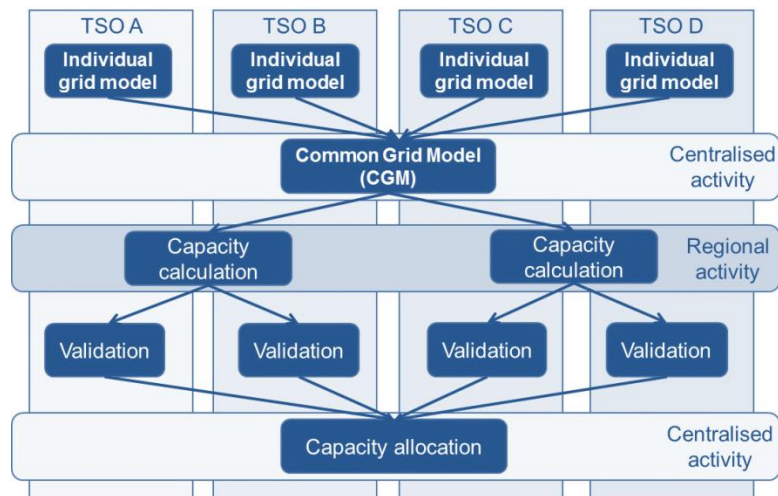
TSO A
Individual grid model

TSO B
Individual grid model

TSO C
Individual grid model

TSO D
Individual grid model

Common Grid Model (CGM)

Centralised activity

Capacity calculation

Capacity calculation

Regional activity

Validation

Validation

Validation

Validation

Capacity allocation

Centralised activity